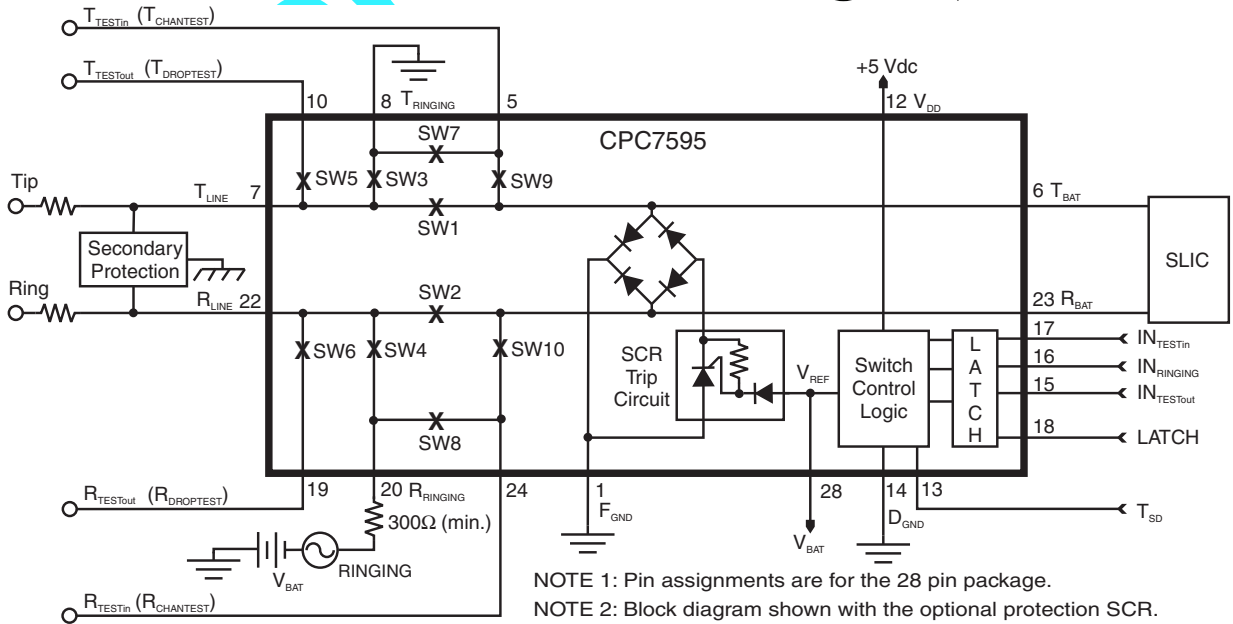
$T_{TESTin}$ ($T_{CHANTEST}$)

$T_{TESTout}$ ($T_{DROPTEST}$)

10 8 $T_{RINGING}$ 5

+5 Vdc

12 $V_{DD}$

SW7

CPC7595

SW5 SW3 SW9

Tip

$T_{LINE}$ 7

SW1

6 $T_{BAT}$

Secondary Protection

SLIC

Ring

$R_{LINE}$ 22

SW2

23 $R_{BAT}$

SW6 SW4 SW10

SCR Trip Circuit

$V_{REF}$

Switch Control Logic

L A T C H

17 $IN_{TESTin}$

16 $IN_{RINGING}$

15 $IN_{TESTout}$

18 LATCH

SW8

$R_{TESTout}$ ($R_{DROPTEST}$)

19 20 $R_{RINGING}$ 24

1 $F_{GND}$

28

14 13

$D_{GND}$

$T_{SD}$

300Ω (min.)

$V_{BAT}$

$V_{BAT}$

RINGING

$R_{TESTin}$ ($R_{CHANTEST}$)

NOTE 1: Pin assignments are for the 28 pin package.

NOTE 2: Block diagram shown with the optional protection SCR.